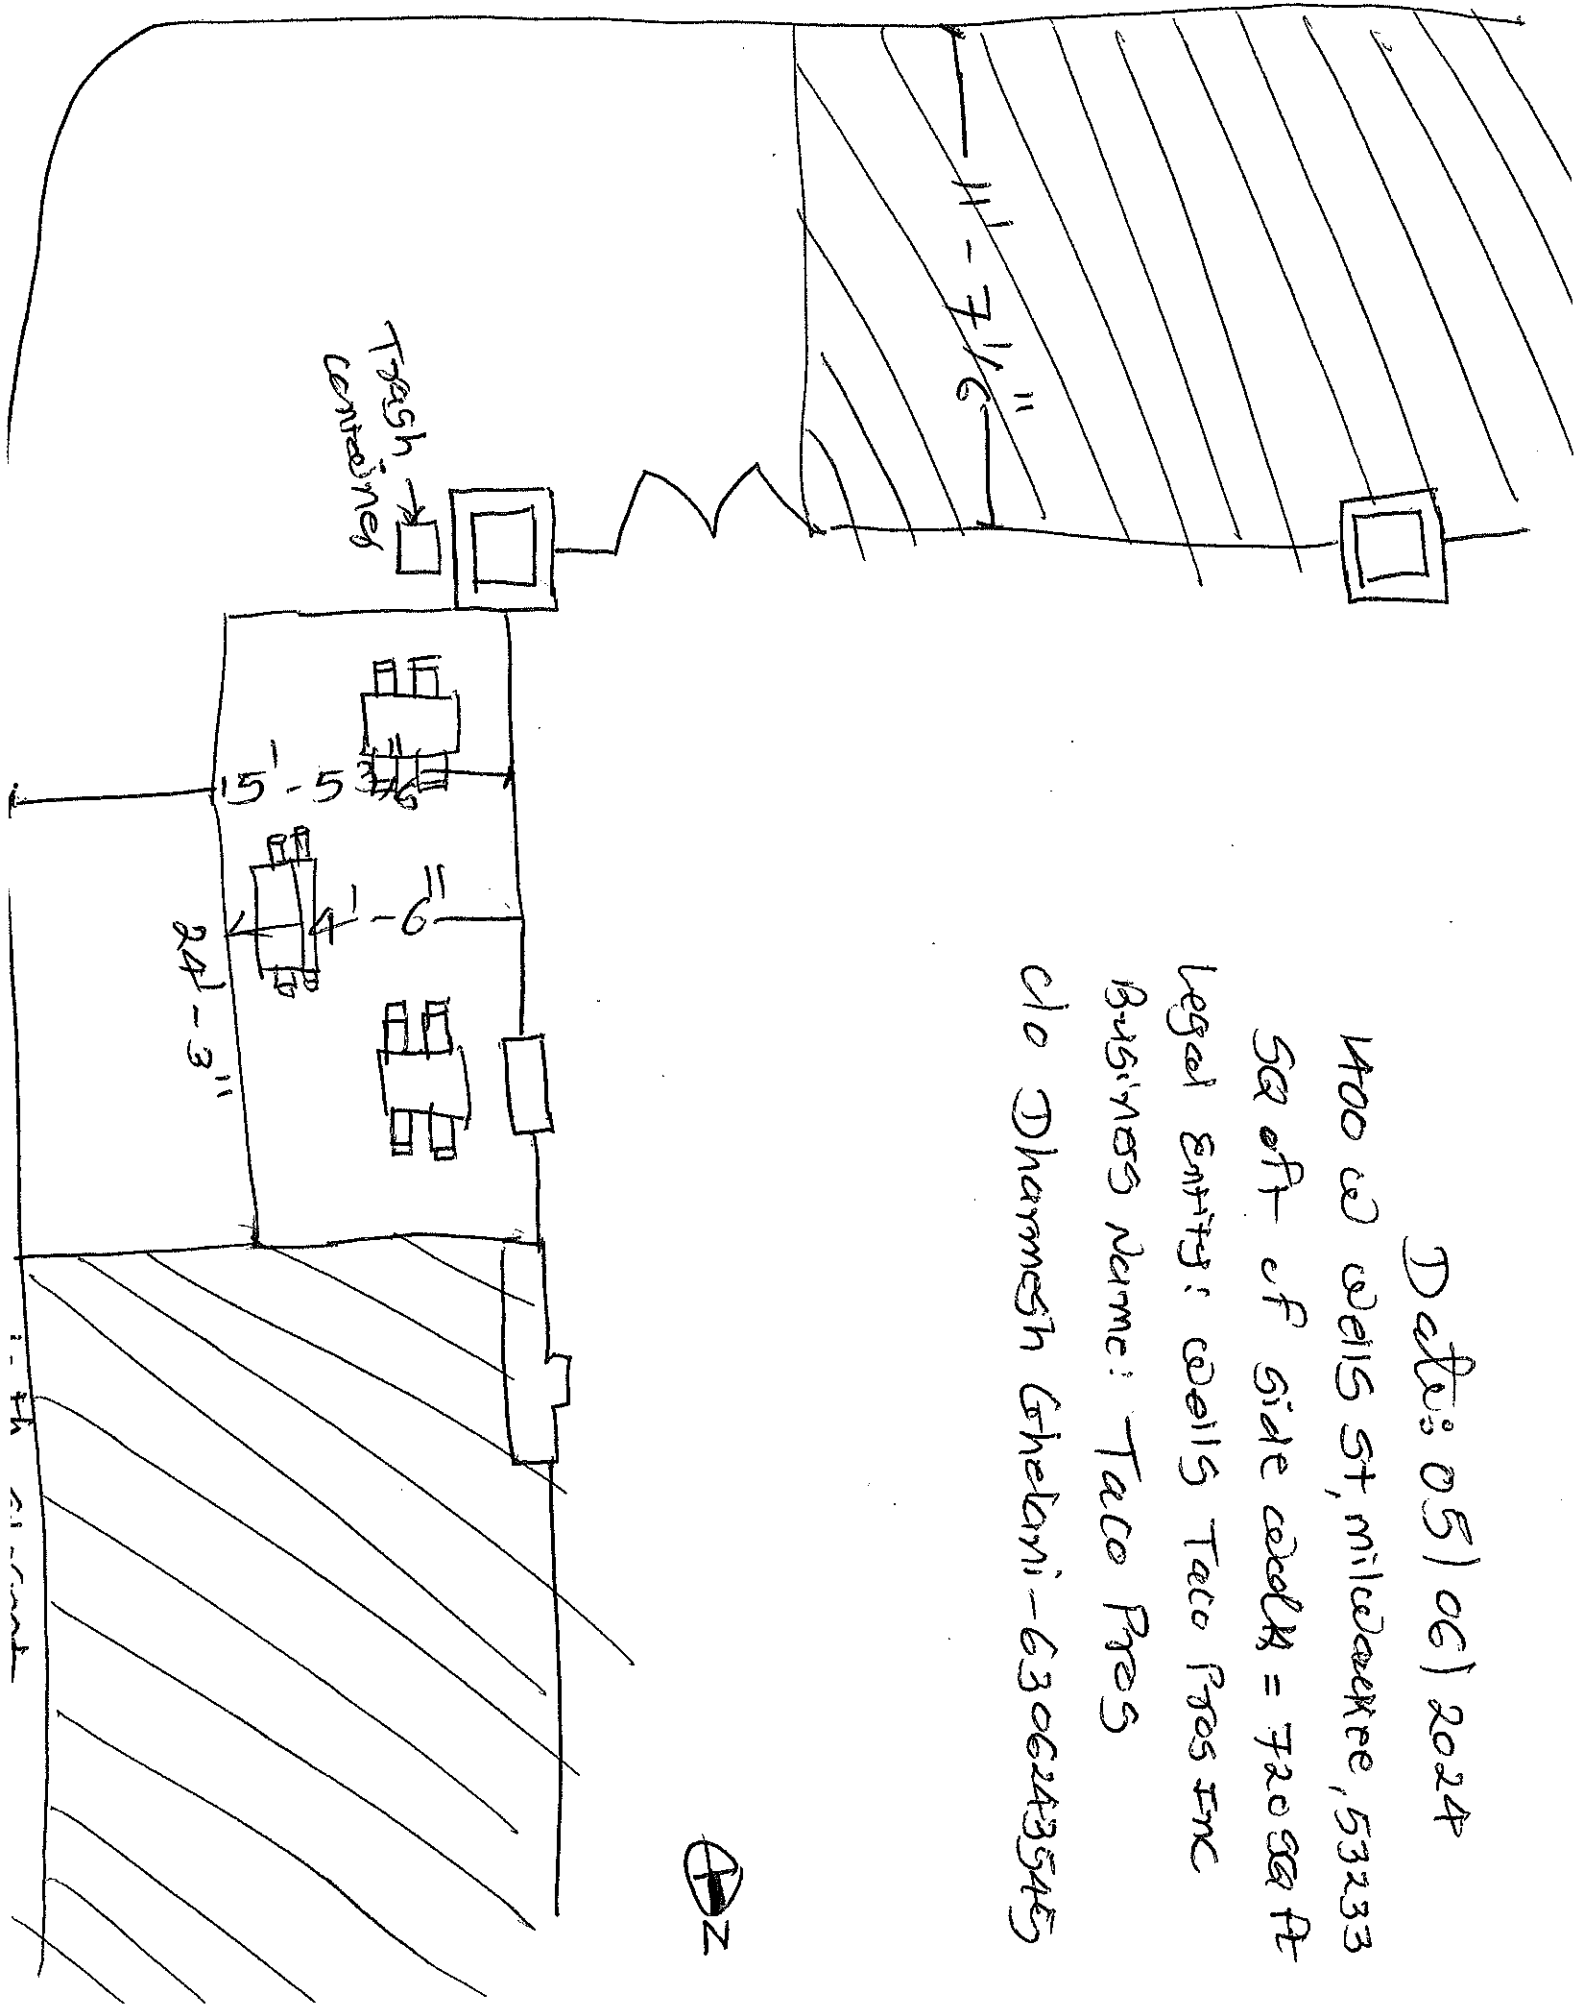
Date: 05/06/2024
400 W Wells St, milwaukee, 53233
SQ ft of side walk = 720 SQ ft
Legal Entity: Wells Taco Pros Inc
Business Name: Taco Pros
c/o Dharmesh Ghelani - 6306243545

11' - 7 1/6"

Trash container

15' - 5 3/16"

4' - 6"

24' - 3"

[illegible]

N